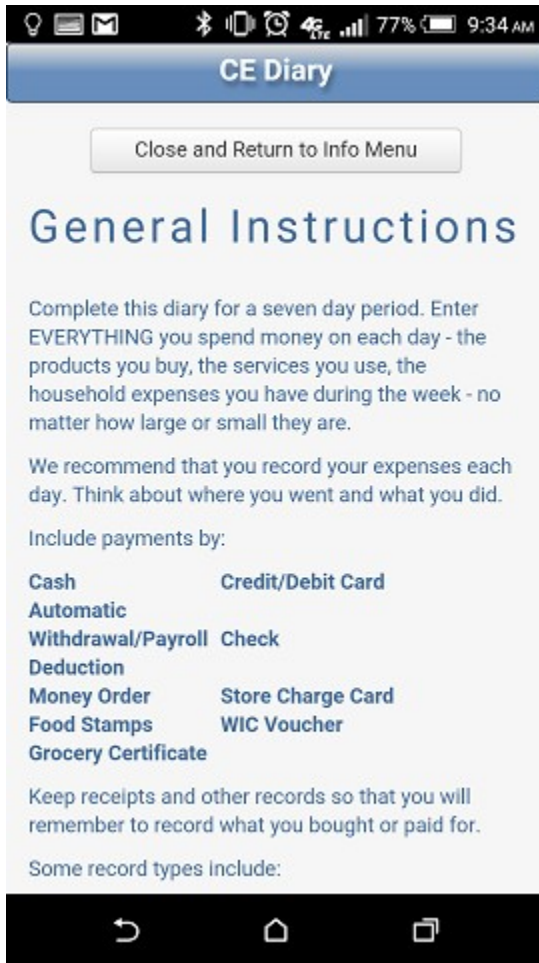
77% 9:34 AM

CE Diary

Close and Return to Info Menu

General Instructions

Complete this diary for a seven day period. Enter EVERYTHING you spend money on each day - the products you buy, the services you use, the household expenses you have during the week - no matter how large or small they are.

We recommend that you record your expenses each day. Think about where you went and what you did.

Include payments by:

| | |
|---|---|
| **Cash** | **Credit/Debit Card** |
| **Automatic Withdrawal/Payroll Deduction** | **Check** |
| **Money Order** | **Store Charge Card** |
| **Food Stamps** | **WIC Voucher** |
| **Grocery Certificate** | |

Keep receipts and other records so that you will remember to record what you bought or paid for.

Some record types include: